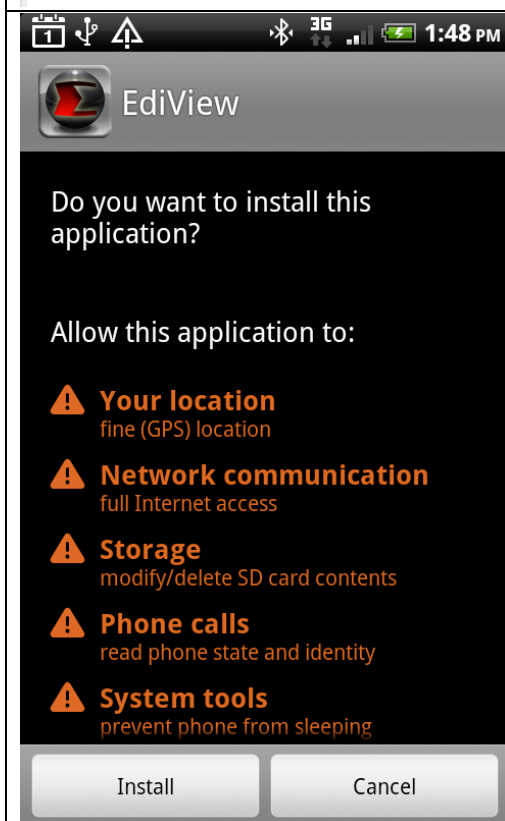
1 3G 1:48 PM

EdiView

Do you want to install this application?

Allow this application to:

Your location
fine (GPS) location

Network communication
full Internet access

Storage
modify/delete SD card contents

Phone calls
read phone state and identity

System tools
prevent phone from sleeping

Install Cancel